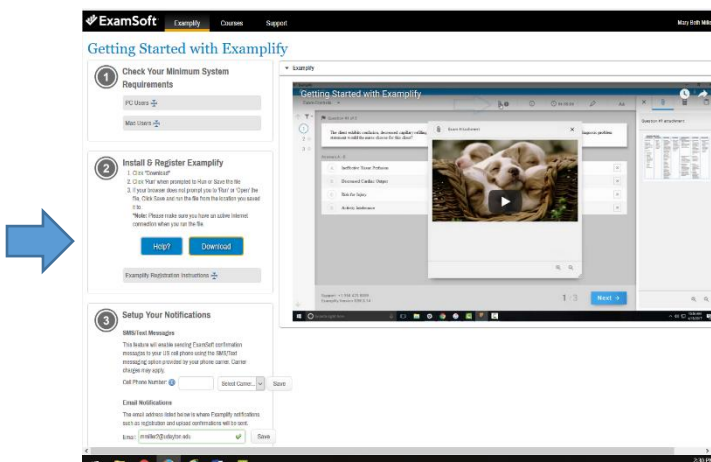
ExamSoft Examplify Courses Support Mary Beth Mille

Getting Started with Examplify

1 Check Your Minimum System Requirements

PC Users

Mac Users

2 Install & Register Examplify

1. Click "Download"
2. Click "Run" when prompted to Run or Save the file
3. If your browser does not prompt you to "Run" or "Open" the file, Click Save and run the file from the location you saved it to.

*Note! Please make sure you have an active Internet connection when you run the file

Help? Download

Examplify Registration Instructions

3 Setup Your Notifications

SMS/Text Messages

This feature will enable sending ExamSoft confirmation messages to your US cell phone using the SMS/Text messaging option provided by your phone carrier. Carrier charges may apply.

Cell Phone Number Select Carrier Save

Email Notifications

The email address listed below is where Examplify notifications such as registration and upload confirmations will be sent.

Email: mmiller7@clayton.edu Save

Examplify

Getting Started with Examplify

Question 10 of 5

The chest wall/skin contusion, decreased capillary refilling, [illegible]

Sufficient Tissue Perfusion
Decreased Cardiac Output
Risk for Injury
Activity Intolerance

Exam Attachment

1 / 3 Next